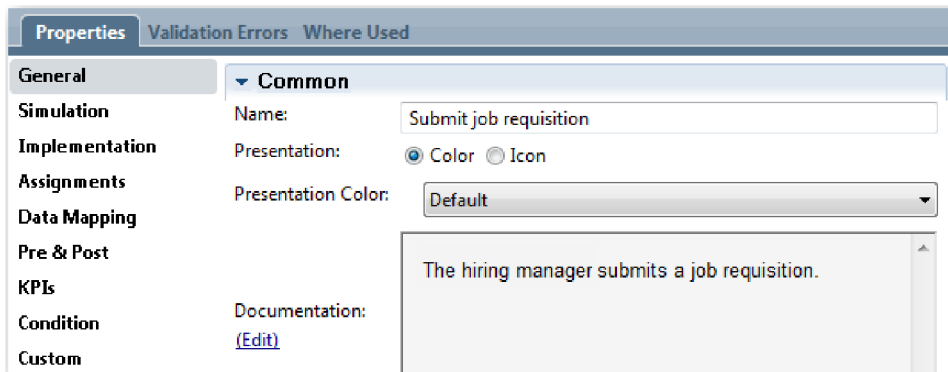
Properties Validation Errors Where Used

General
Simulation
Implementation
Assignments
Data Mapping
Pre & Post
KPIs
Condition
Custom

Common

Name: Submit job requisition

Presentation: Color Icon

Presentation Color: Default

Documentation:
(Edit)

The hiring manager submits a job requisition.